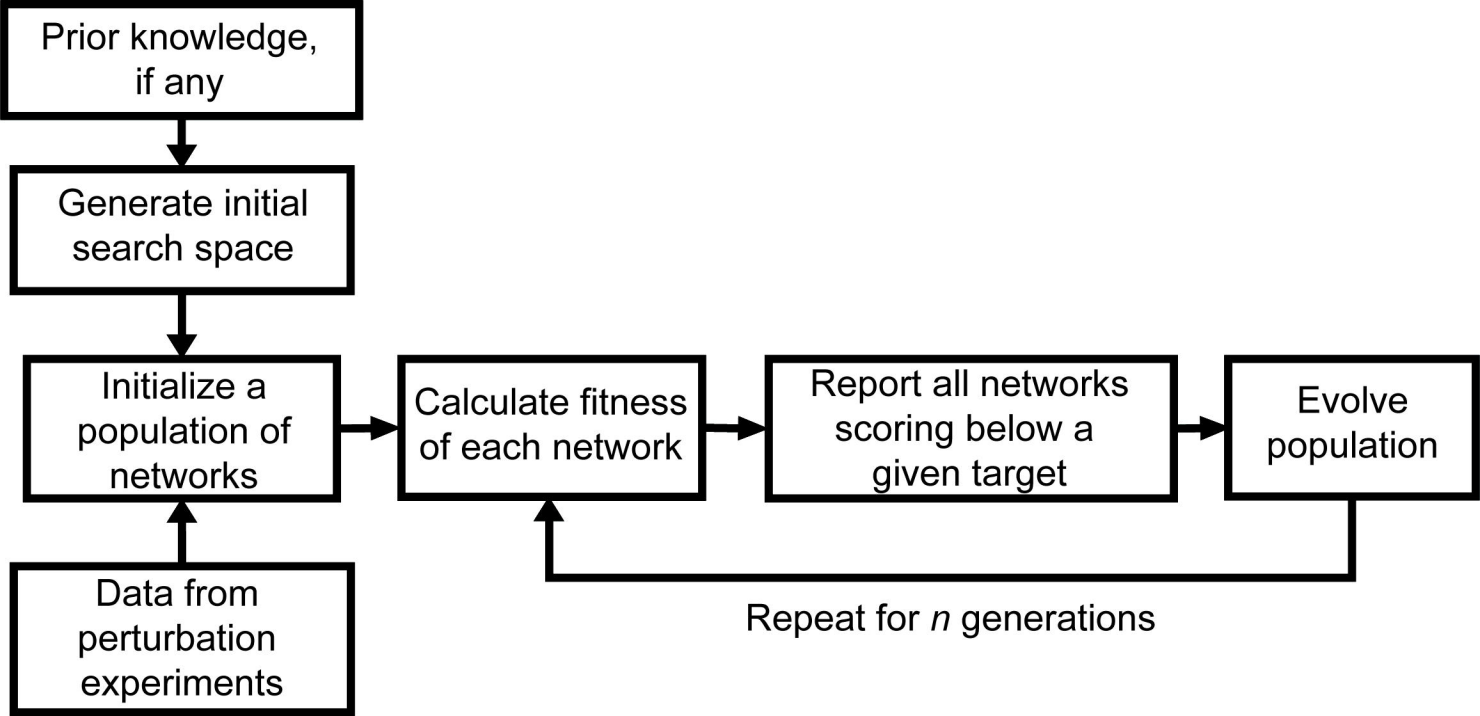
Prior knowledge, if any

Generate initial search space

Initialize a population of networks

Data from perturbation experiments

Calculate fitness of each network

Report all networks scoring below a given target

Evolve population

Repeat for *n* generations